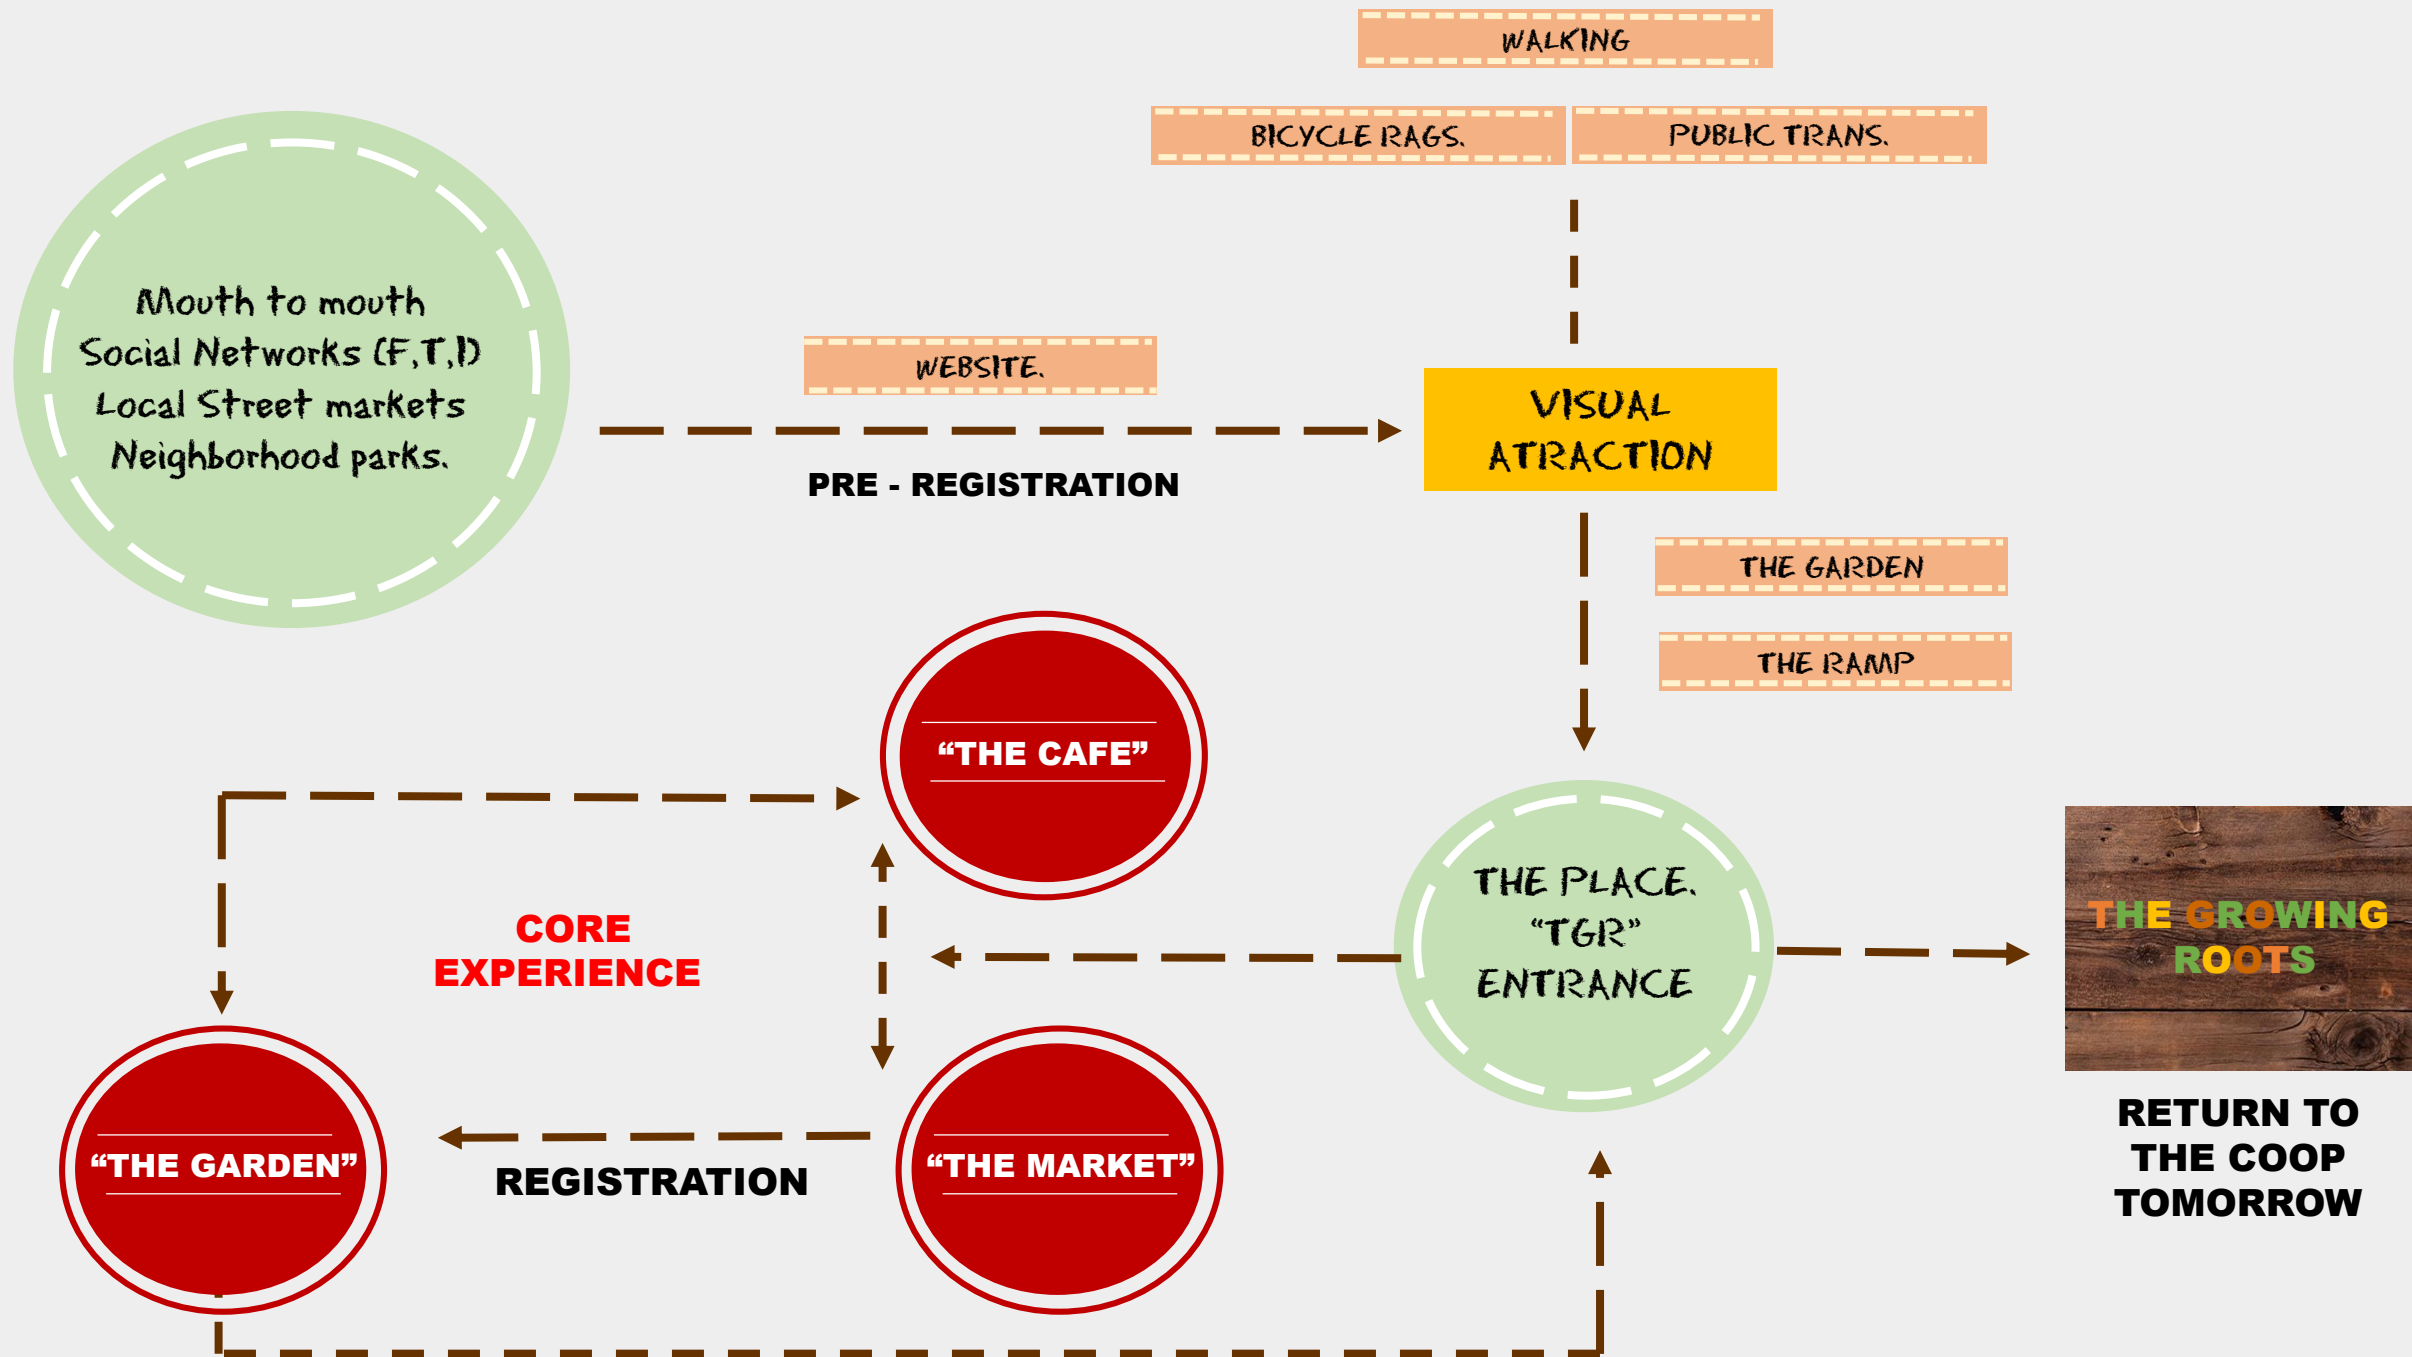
WALKING

BICYCLE RAGS.

PUBLIC TRANS.

Mouth to mouth
Social Networks (F,T,I)
Local Street markets
Neighborhood parks.

WEBSITE.

VISUAL ATRACTION

PRE - REGISTRATION

THE GARDEN

THE RAMP

"THE CAFE"

CORE EXPERIENCE

THE PLACE. "TGR" ENTRANCE

THE GROWING ROOTS

RETURN TO THE COOP TOMORROW

"THE GARDEN"

REGISTRATION

"THE MARKET"